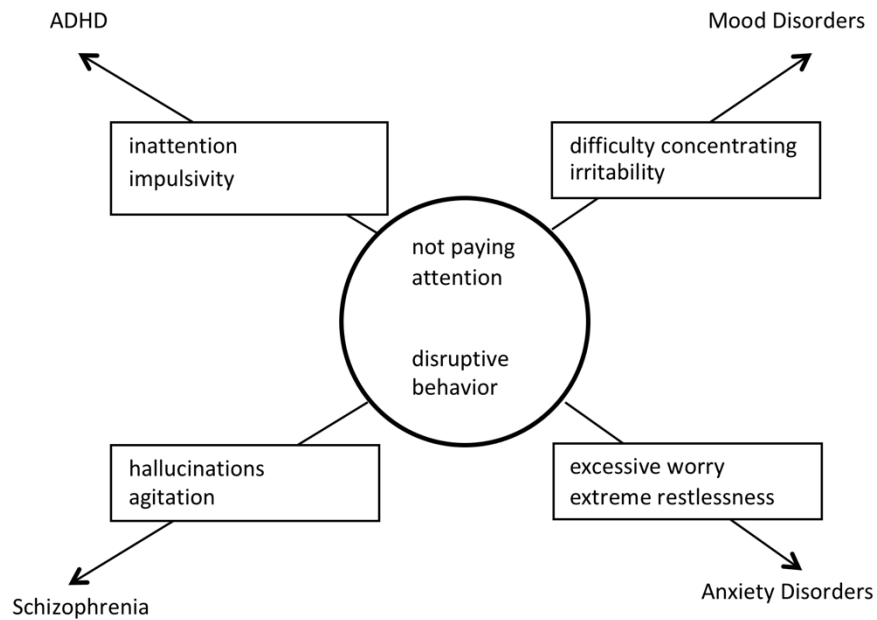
ADHD

Mood Disorders

inattention
impulsivity

difficulty concentrating
irritability

not paying attention

disruptive behavior

hallucinations
agitation

excessive worry
extreme restlessness

Schizophrenia

Anxiety Disorders